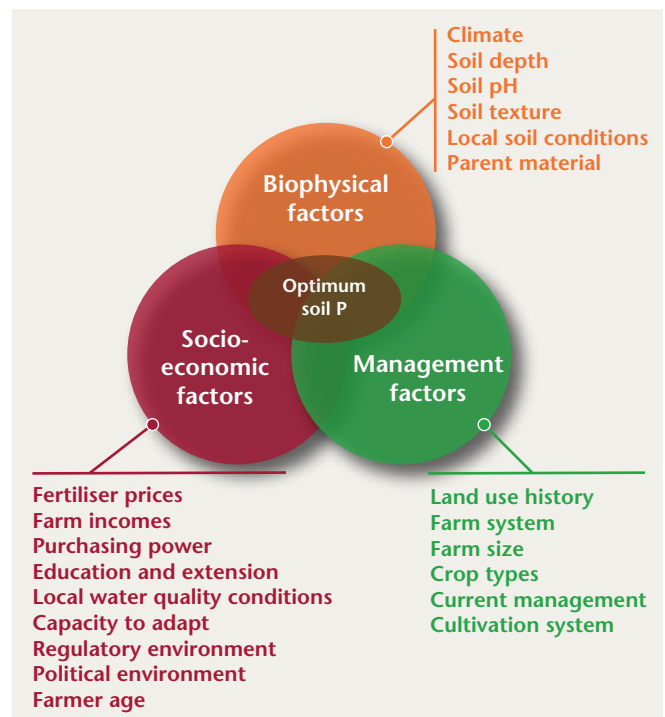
Climate
Soil depth
Soil pH
Soil texture
Local soil conditions
Parent material

Biophysical factors

Optimum soil P

Socio-economic factors

Management factors

Fertiliser prices
Farm incomes
Purchasing power
Education and extension
Local water quality conditions
Capacity to adapt
Regulatory environment
Political environment
Farmer age

Land use history
Farm system
Farm size
Crop types
Current management
Cultivation system